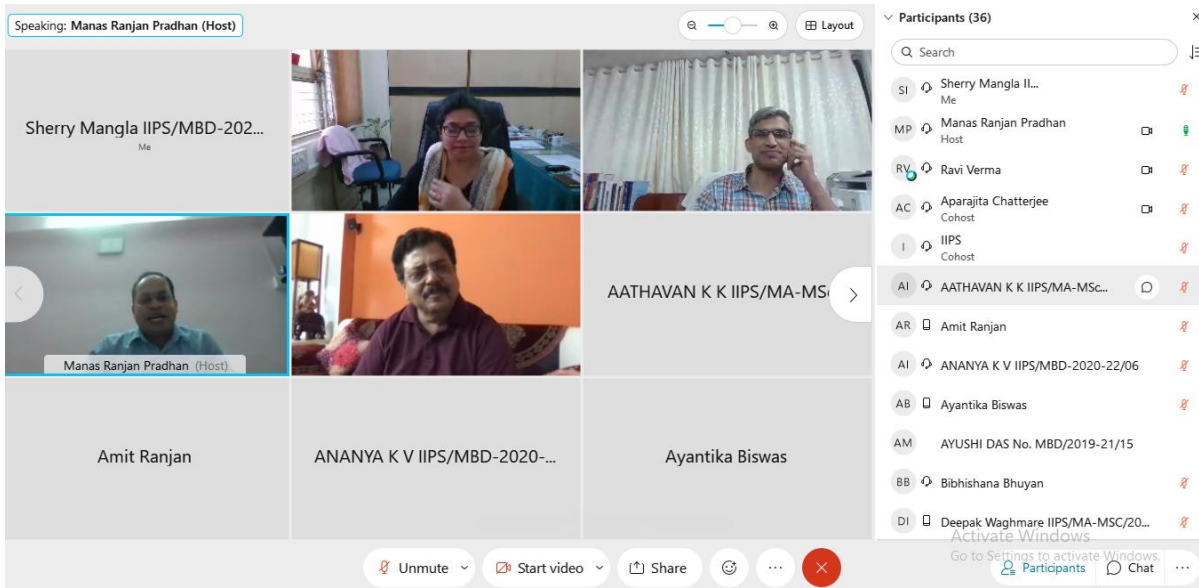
Speaking: Manas Ranjan Pradhan (Host)

Layout

Sherry Mangla IIPS/MBD-202...
Me

Manas Ranjan Pradhan (Host)

AATHAVAN K K IIPS/MA-MS

Amit Ranjan

ANANYA K V IIPS/MBD-2020-...

Ayantika Biswas

Participants (36)

Search

SI Sherry Mangla II...
Me

MP Manas Ranjan Pradhan
Host

RV Ravi Verma

AC Aparajita Chatterjee
Cohost

I IIPS
Cohost

AI AATHAVAN K K IIPS/MA-MSc...

AR Amit Ranjan

AI ANANYA K V IIPS/MBD-2020-22/06

AB Ayantika Biswas

AM AYUSHI DAS No. MBD/2019-21/15

BB Bibhishana Bhuyan

DI Deepak Waghmare IIPS/MA-MSC/20...

Activate Windows
Go to Settings to activate Windows.

Unmute

Start video

Share

Participants

Chat